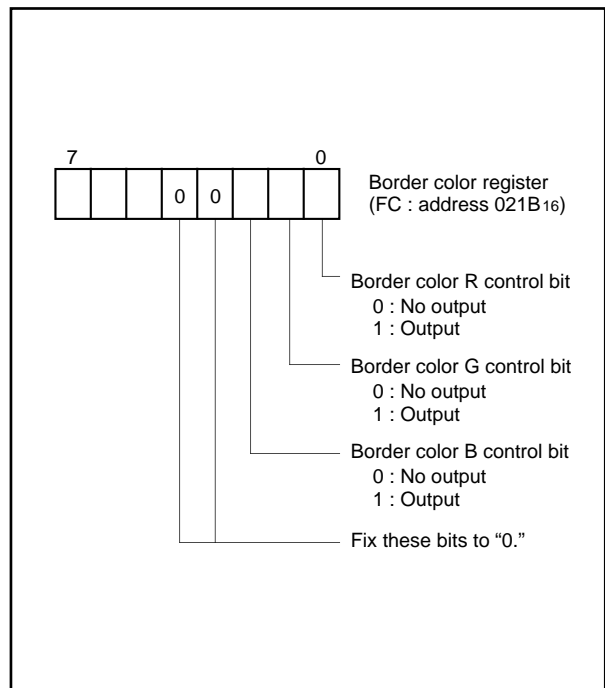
7

0

0 0

Border color register
(FC : address $021B_{16}$)

Border color R control bit
0 : No output
1 : Output

Border color G control bit
0 : No output
1 : Output

Border color B control bit
0 : No output
1 : Output

Fix these bits to “0.”